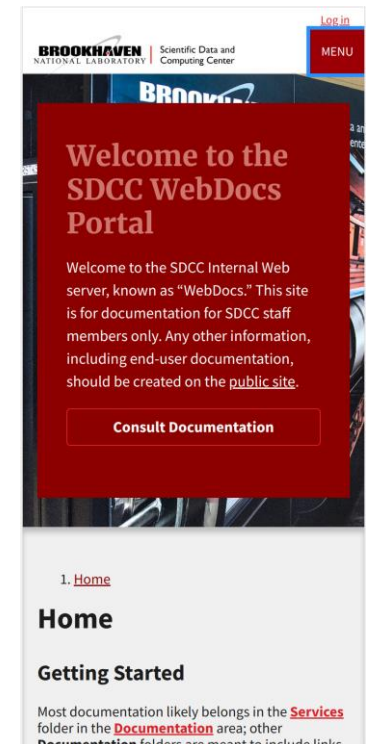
Log in

BROOKHAVEN NATIONAL LABORATORY | Scientific Data and Computing Center

MENU

Welcome to the SDCC WebDocs Portal

Welcome to the SDCC Internal Web server, known as “WebDocs.” This site is for documentation for SDCC staff members only. Any other information, including end-user documentation, should be created on the public site.

Consult Documentation

1. Home

Home

Getting Started

Most documentation likely belongs in the Services folder in the Documentation area; other Documentation folders are meant to include links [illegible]